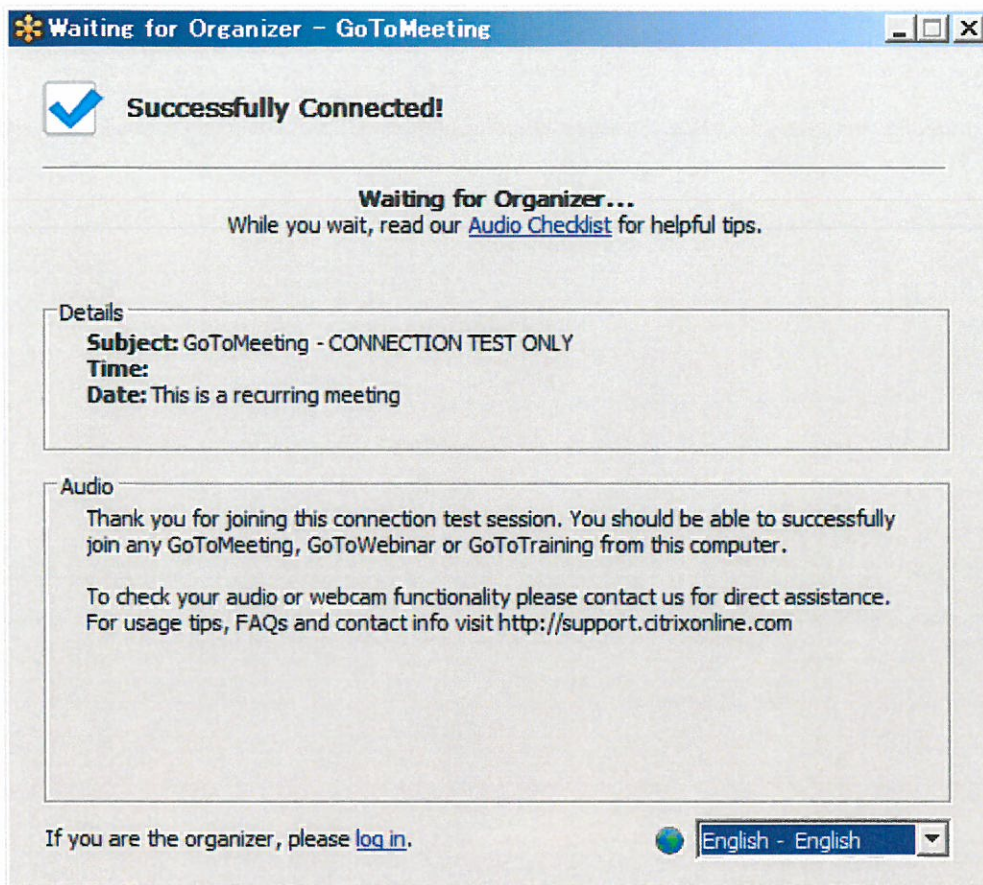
Waiting for Organizer - GoToMeeting

Successfully Connected!

Waiting for Organizer...
While you wait, read our Audio Checklist for helpful tips.

Details
Subject: GoToMeeting - CONNECTION TEST ONLY
Time:
Date: This is a recurring meeting

Audio
Thank you for joining this connection test session. You should be able to successfully join any GoToMeeting, GoToWebinar or GoToTraining from this computer.

To check your audio or webcam functionality please contact us for direct assistance. For usage tips, FAQs and contact info visit http://support.citrixonline.com

If you are the organizer, please log in.

English - English